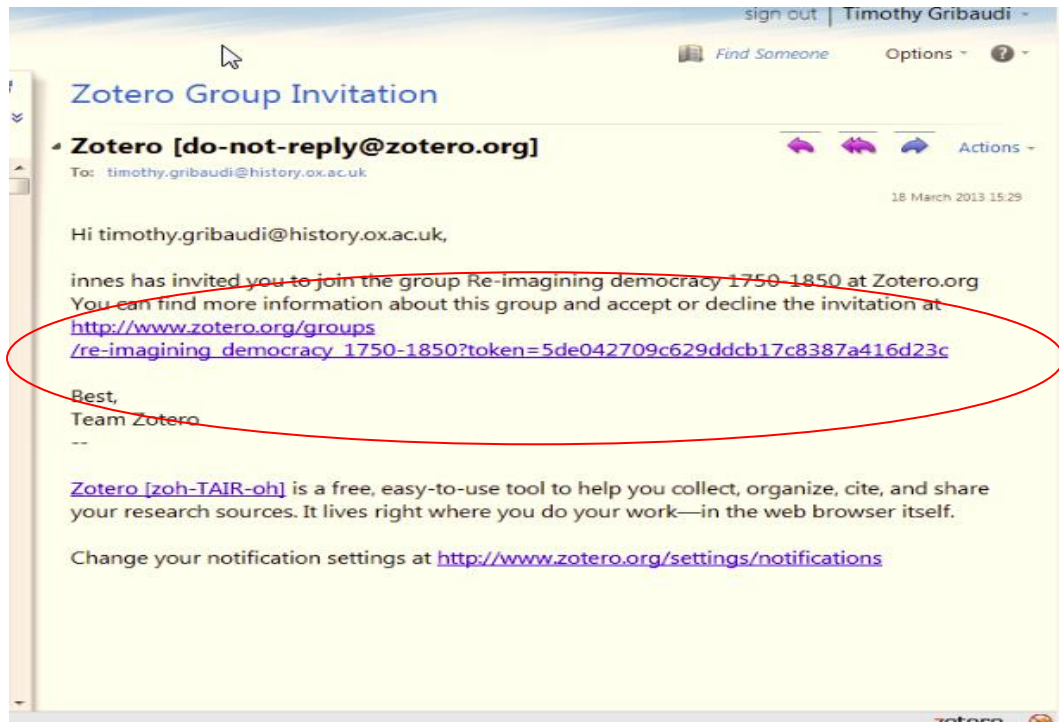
sign out | Timothy Gribaudi

Find Someone   Options   ?

Zotero Group Invitation

Zotero [do-not-reply@zotero.org]

To: timothy.gribaudi@history.ox.ac.uk

Actions

18 March 2013 15:29

Hi timothy.gribaudi@history.ox.ac.uk,

innes has invited you to join the group Re-imagining democracy 1750-1850 at Zotero.org You can find more information about this group and accept or decline the invitation at http://www.zotero.org/groups/re-imagining_democracy_1750-1850?token=5de042709c629ddcb17c8387a416d23c

Best,
Team Zotero
--

Zotero [zoh-TAIR-oh] is a free, easy-to-use tool to help you collect, organize, cite, and share your research sources. It lives right where you do your work—in the web browser itself.

Change your notification settings at http://www.zotero.org/settings/notifications

zotero